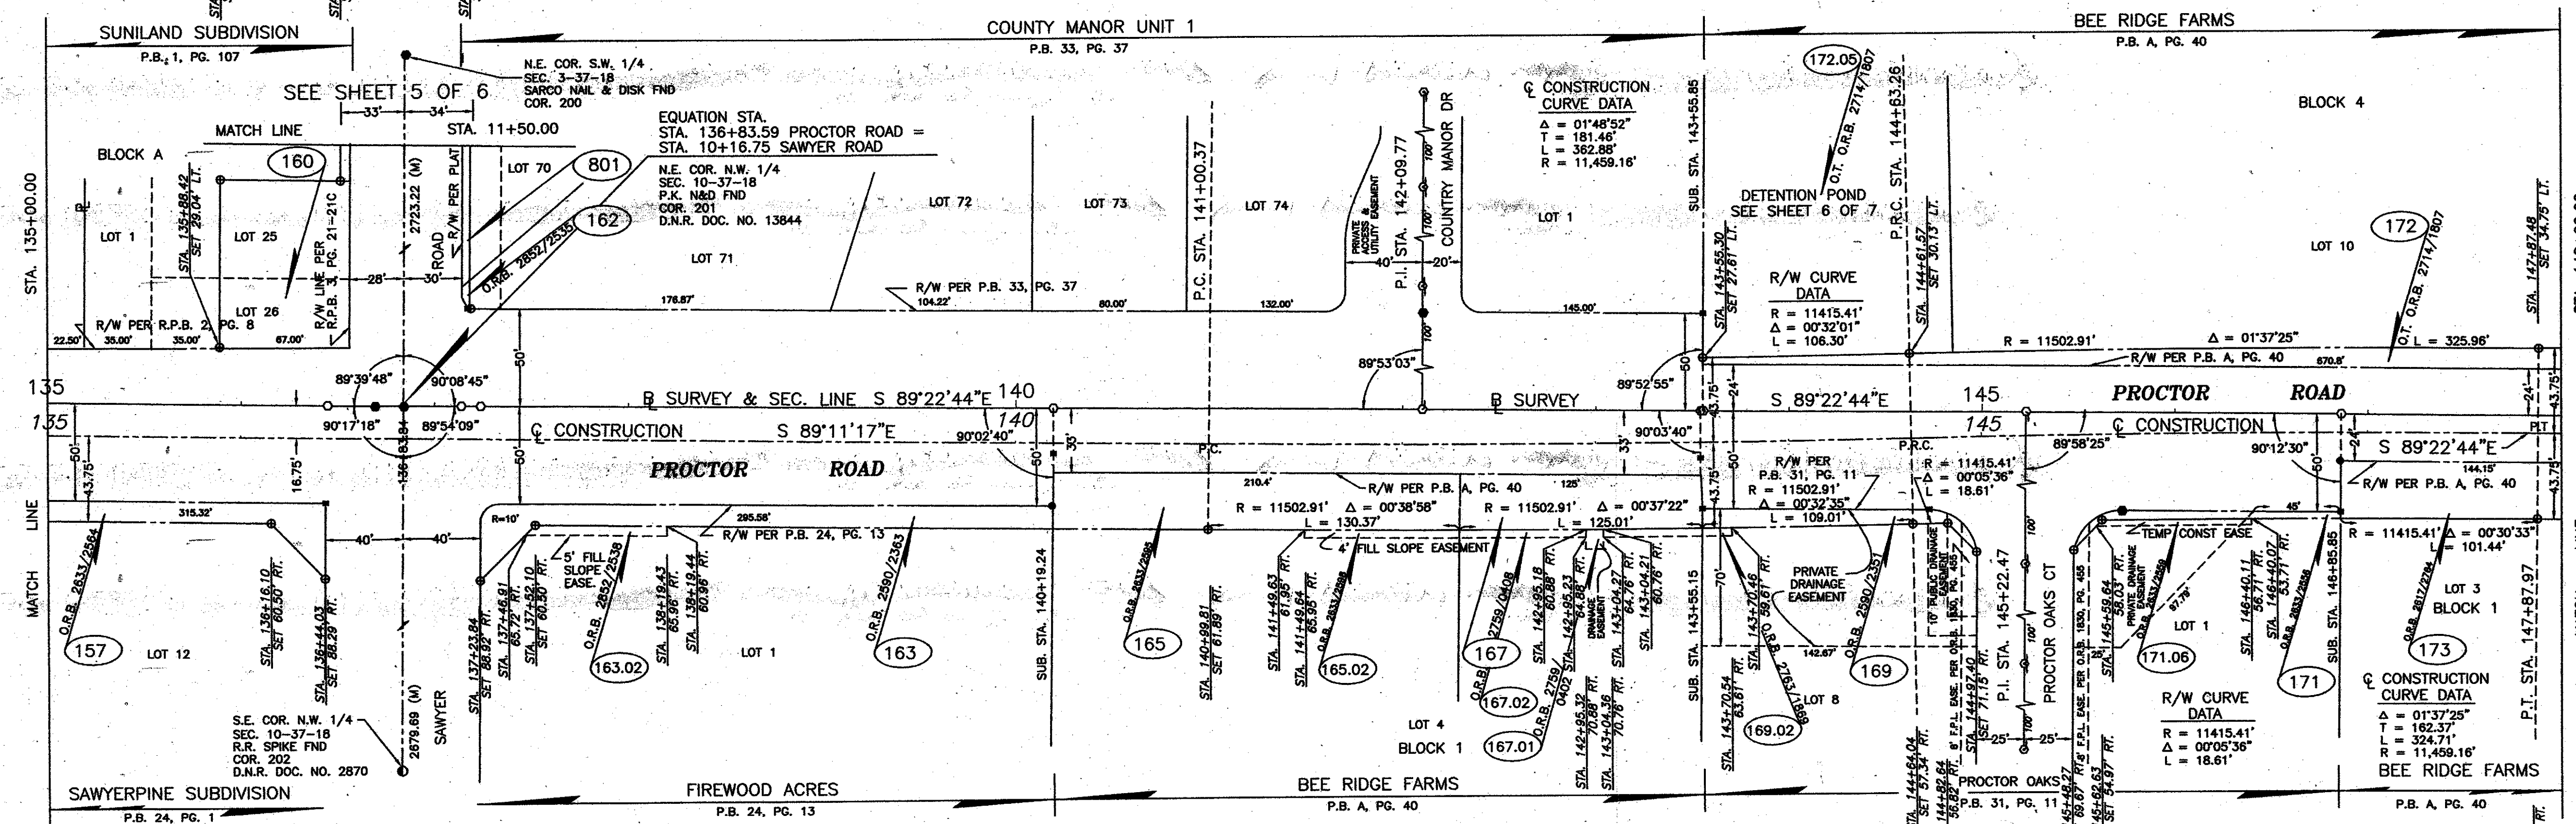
SUNILAND SUBDIVISION
P.B. 1, PG. 107
COUNTY MANOR UNIT 1
P.B. 33, PG. 37
BEE RIDGE FARMS
P.B. A, PG. 40

SEE SHEET 5 OF 6
33' 34'
N.E. COR. S.W. 1/4
SEC. 3-37-18
SARCO NAIL & DISK FND
COR. 200
MATCH LINE
STA. 11+50.00
EQUATION STA.
STA. 136+83.59 PROCTOR ROAD =
STA. 10+16.75 SAWYER ROAD
N.E. COR. N.W. 1/4
SEC. 10-37-18
P.K. N&D FND
COR. 201
D.N.R. DOC. NO. 13844

BLOCK A
160
801
162
LOT 70
LOT 1
LOT 25
LOT 26
LOT 71
LOT 72
LOT 73
LOT 74
LOT 1
BLOCK 4
LOT 10
172
172.05
O.R.B. 2714/1807
O.R.B. 2852/2535
STA. 135+00.00
STA. 135+88.42 SET 29.04' LT.
R/W LINE PER R.P.B. 3, PG. 21-21C
2723.22 (M)
ROAD
R/W PER PLAT
R/W PER R.P.B. 2, PG. 8
22.50' 35.00' 35.00' 67.00'
28' 30'
176.87'
R/W PER P.B. 33, PG. 37
104.22'
80.00'
132.00'
145.00'
P.C. STA. 141+00.37
P.I. STA. 142+09.77
COUNTRY MANOR DR
PRIVATE ACCESS & UTILITY EASEMENT
40' 20'
100' 100'
℄ CONSTRUCTION CURVE DATA
Δ = 01°48'52"
T = 181.46'
L = 362.88'
R = 11,459.16'
SUB. STA. 143+55.85
STA. 143+55.30 SET 27.61' LT.
DETENTION POND
SEE SHEET 6 OF 7
P.R.C. STA. 144+63.26
STA. 144+61.57 SET 30.13' LT.
R/W CURVE DATA
R = 11415.41'
Δ = 00°32'01"
L = 106.30'
R = 11502.91'
Δ = 01°37'25"
R/W PER P.B. A, PG. 40
670.8'
O.T. O.R.B. 2714/1807
L = 325.96'
STA. 147+87.48 SET 34.75' LT.

135
89°39'48"
90°08'45"
90°17'18"
89°54'09"
℞ SURVEY & SEC. LINE S 89°22'44"E 140
℄ CONSTRUCTION S 89°11'17"E
140
90°02'40"
89°53'03"
℞ SURVEY
89°52'55"
90°03'40"
S 89°22'44"E 145
145
PROCTOR ROAD
℄ CONSTRUCTION
89°58'25"
90°12'30"
P.T.
S 89°22'44"E
50' 43.75' 16.75' 136+83.84 50' 50' 35' 35' 50' 24' 43.75' 43.75' 24' 50' 24'
PROCTOR ROAD
P.C.
210.4'
125'
R/W PER P.B. A, PG. 40
P.R.C.
R/W PER P.B. 31, PG. 11
R = 11415.41'
Δ = 00°05'36"
L = 18.61'
R = 11502.91'
Δ = 00°32'35"
L = 109.01'
R = 11502.91' Δ = 00°38'58"
L = 130.37'
R = 11502.91' Δ = 00°37'22"
L = 125.01'
144.15'
R/W PER P.B. A, PG. 40
R = 11415.41' Δ = 00°30'33"
L = 101.44'
315.32'
40' 40'
R=10'
295.58'
R/W PER P.B. 24, PG. 13
5' FILL SLOPE EASE.
4' FILL SLOPE EASEMENT
TEMP CONST EASE
45'
MATCH LINE
O.R.B. 2633/2564
157
LOT 12
STA. 136+16.10 SET 60.50' RT.
STA. 136+44.03 SET 88.29' RT.
S.E. COR. N.W. 1/4
SEC. 10-37-18
R.R. SPIKE FND
COR. 202
D.N.R. DOC. NO. 2870
2879.69 (M)
SAWYER
STA. 137+23.84 SET 88.92' RT.
STA. 137+46.91 65.72' RT.
STA. 137+52.10 SET 60.50' RT.
O.R.B. 2852/2538
STA. 138+19.43 65.96' RT.
STA. 138+19.44 60.96' RT.
163.02
LOT 1
O.R.B. 2590/2363
163
SUB. STA. 140+19.24
O.R.B. 2633/2585
165
STA. 140+89.81 SET 61.89' RT.
STA. 141+49.63 61.95' RT.
STA. 141+49.64 65.95' RT.
O.R.B. 2633/2586
165.02
O.R.B. 2759/0408
167
STA. 142+95.18 60.88' RT.
STA. 142+95.23 64.88' RT.
DRAINAGE EASEMENT
STA. 143+04.27 64.76' RT.
STA. 143+04.21 60.76' RT.
O.R.B. 2759/0402
167.02
167.01
STA. 142+95.32 70.88' RT.
STA. 143+04.36 70.76' RT.
LOT 4
BLOCK 1
SUB. STA. 143+55.15
70'
STA. 143+70.46 59.61' RT.
STA. 143+70.54 63.61' RT.
O.R.B. 2763/1689
169.02
LOT 8
PRIVATE DRAINAGE EASEMENT
142.67'
O.R.B. 2590/2351
169
10' PUBLIC DRAINAGE EASEMENT PER O.R.B. 1830, PG. 455
8' F.P.L. EASE. PER O.R.B.
STA. 144+97.40 SET 71.15' RT.
STA. 144+64.04 SET 57.34' RT.
144+62.64 56.82' RT.
P.I. STA. 145+22.47
PROCTOR OAKS CT
100' 100' 100'
25' 25'
PROCTOR OAKS
P.B. 31, PG. 11
8' F.P.L. EASE. PER O.R.B. 1830, PG. 455
STA. 145+48.27 69.67' RT.
145+62.63 SET 54.97' RT.
STA. 145+59.64 58.03' RT.
PRIVATE DRAINAGE EASEMENT
O.R.B. 2633/2559
97.79'
LOT 1
171.06
R/W CURVE DATA
R = 11415.41'
Δ = 00°05'36"
L = 18.61'
STA. 146+40.11 56.71' RT.
STA. 146+40.07 53.71' RT.
O.R.B. 2633/2558
171
SUB. STA. 146+85.85
O.R.B. 2617/2784
LOT 3
BLOCK 1
173
℄ CONSTRUCTION CURVE DATA
Δ = 01°37'25"
T = 162.37'
L = 324.71'
R = 11,459.16'
P.T. STA. 147+87.97
BEE RIDGE FARMS
P.B. A, PG. 40
SAWYERPINE SUBDIVISION
P.B. 24, PG. 1
FIREWOOD ACRES
P.B. 24, PG. 13
BEE RIDGE FARMS
P.B. A, PG. 40